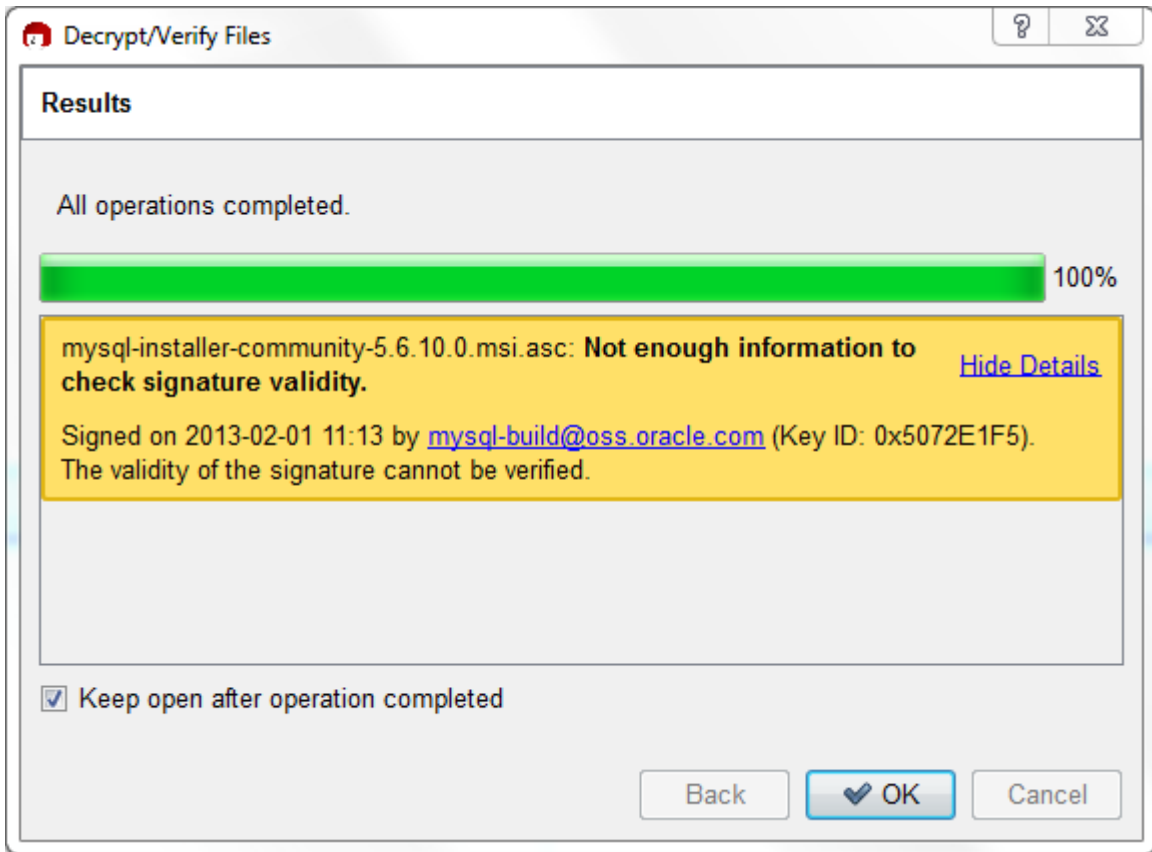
Decrypt/Verify Files

?

Results

All operations completed.

100%

mysql-installer-community-5.6.10.0.msi.asc: **Not enough information to check signature validity.**

Hide Details

Signed on 2013-02-01 11:13 by mysql-build@oss.oracle.com (Key ID: 0x5072E1F5). The validity of the signature cannot be verified.

Keep open after operation completed

Back

OK

Cancel